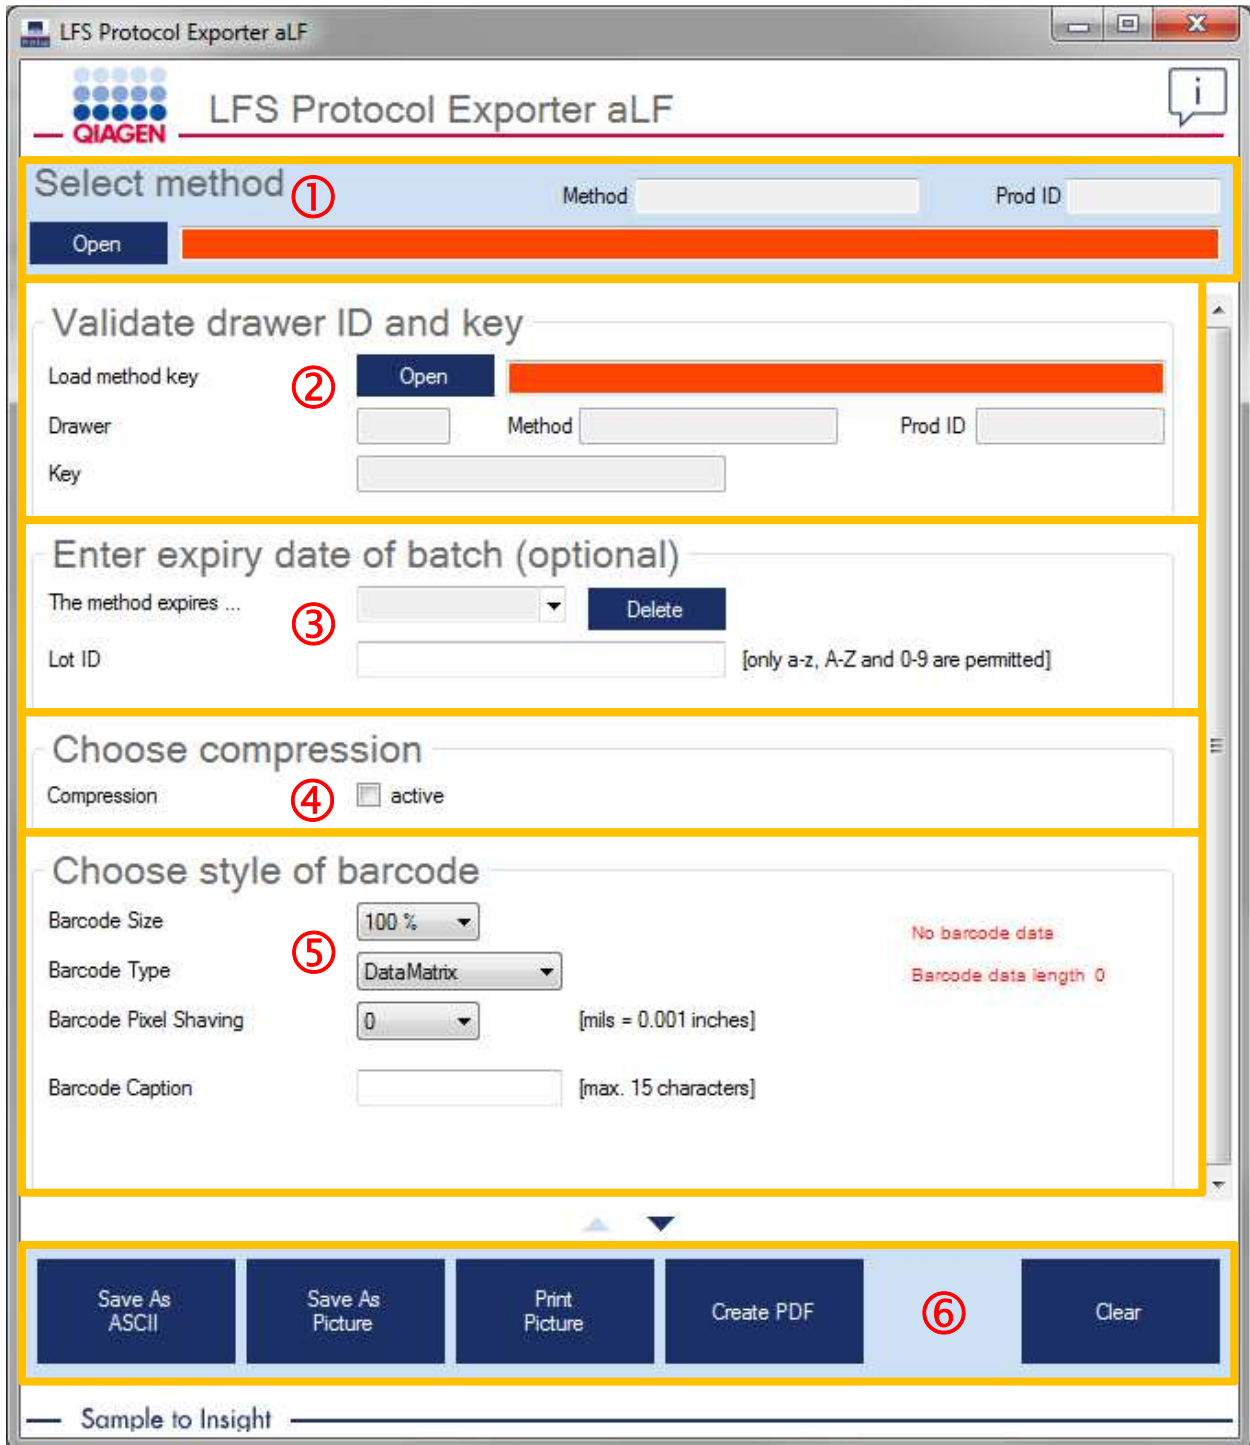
LFS Protocol Exporter aLF

QIAGEN

LFS Protocol Exporter aLF

i

Select method ①

Method

Prod ID

Open

Validate drawer ID and key

Load method key ②

Open

Drawer

Method

Prod ID

Key

Enter expiry date of batch (optional)

The method expires ... ③

Delete

Lot ID

[only a-z, A-Z and 0-9 are permitted]

Choose compression

Compression ④

active

Choose style of barcode

Barcode Size

100 %

No barcode data

Barcode Type ⑤

DataMatrix

Barcode data length 0

Barcode Pixel Shaving

0

[mils = 0.001 inches]

Barcode Caption

[max. 15 characters]

Save As ASCII

Save As Picture

Print Picture

Create PDF

⑥

Clear

Sample to Insight